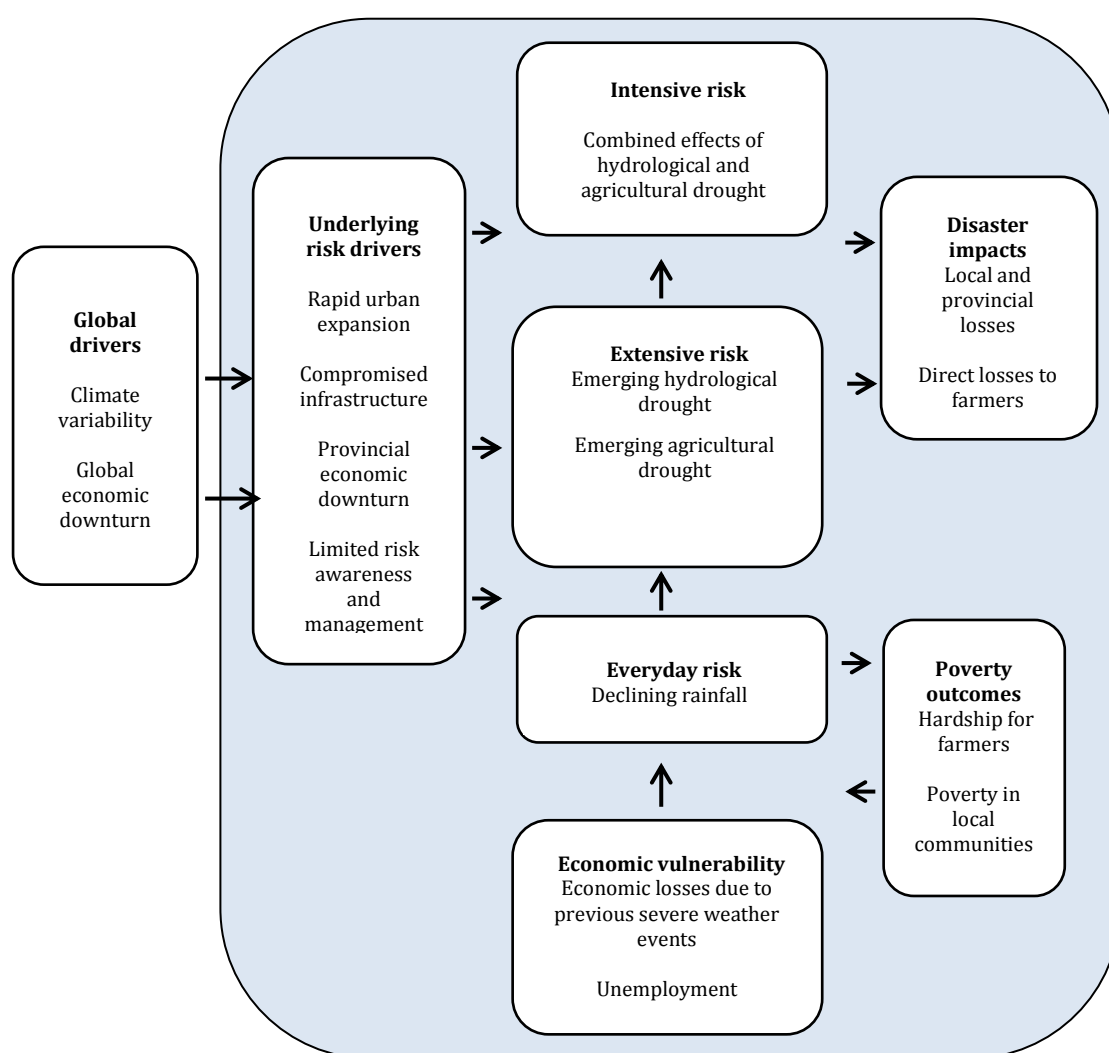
Global drivers

Climate variability

Global economic downturn

Underlying risk drivers

Rapid urban expansion

Compromised infrastructure

Provincial economic downturn

Limited risk awareness and management

Intensive risk

Combined effects of hydrological and agricultural drought

Extensive risk
Emerging hydrological drought

Emerging agricultural drought

Everyday risk
Declining rainfall

Economic vulnerability
Economic losses due to previous severe weather events

Unemployment

Disaster impacts
Local and provincial losses

Direct losses to farmers

Poverty outcomes
Hardship for farmers

Poverty in local communities